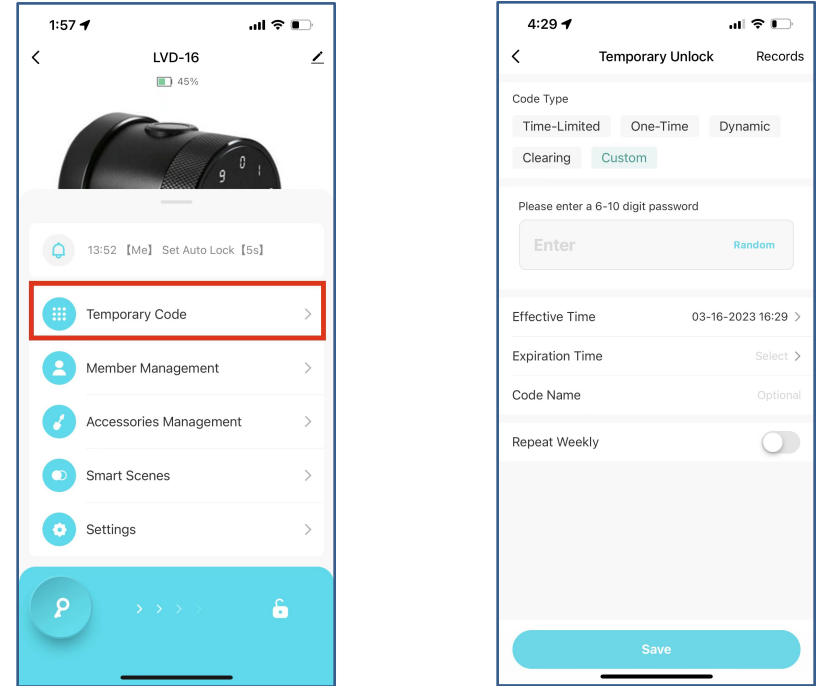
1:57

LVD-16

45%

0 1
9

13:52 【Me】 Set Auto Lock【5s】

Temporary Code

Member Management

Accessories Management

Smart Scenes

Settings

4:29

Temporary Unlock

Records

Code Type

Time-Limited

One-Time

Dynamic

Clearing

Custom

Please enter a 6-10 digit password

Enter

Random

Effective Time

03-16-2023 16:29

Expiration Time

Select

Code Name

Optional

Repeat Weekly

Save